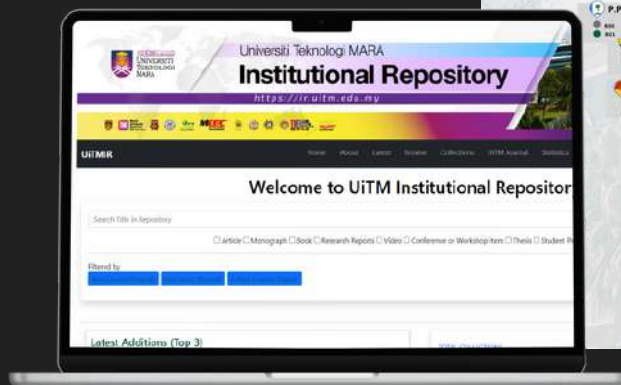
UNIVERSITI TEKNOLOGI MARA

Universiti Teknologi MARA

Institutional Repository

https://ir.uitm.edu.my

UiTMIR

Home About Latest Browse Collections UiTM Journal Statistics

Welcome to UiTM Institutional Repositor

Search Title in Repository

☐Article ☐Monograph ☐Book ☐Research Reports ☐Video ☐Conference or Workshop Item ☐Thesis ☐Student P

Filtered by

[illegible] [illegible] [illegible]

Latest Additions (Top 3)

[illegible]